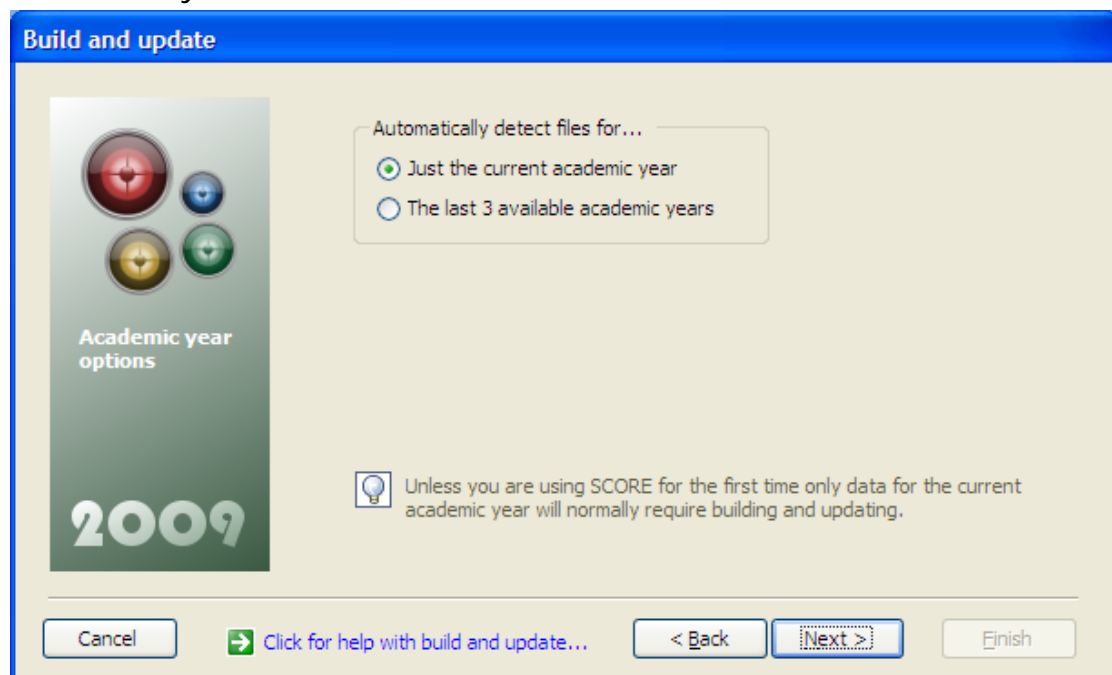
Build and update

Academic year options

2009

Automatically detect files for...

Just the current academic year

The last 3 available academic years

Unless you are using SCORE for the first time only data for the current academic year will normally require building and updating.

Cancel

Click for help with build and update...

< Back

Next >

Finish